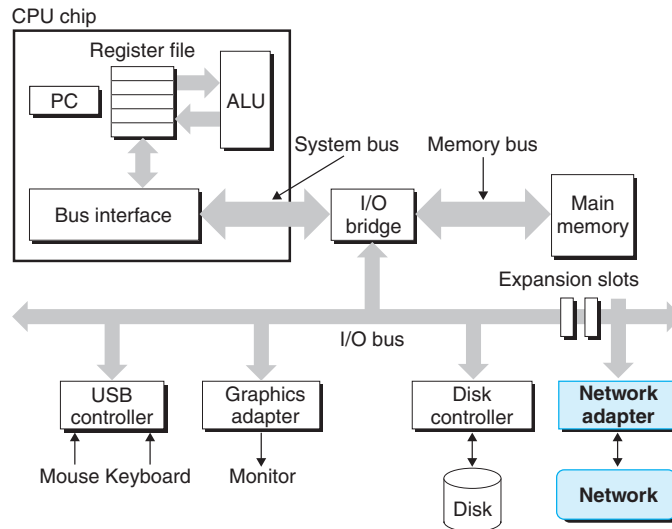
CPU chip

Register file

PC

ALU

System bus

Memory bus

Bus interface

I/O bridge

Main memory

Expansion slots

I/O bus

USB controller

Graphics adapter

Disk controller

Network adapter

Mouse Keyboard

Monitor

Disk

Network